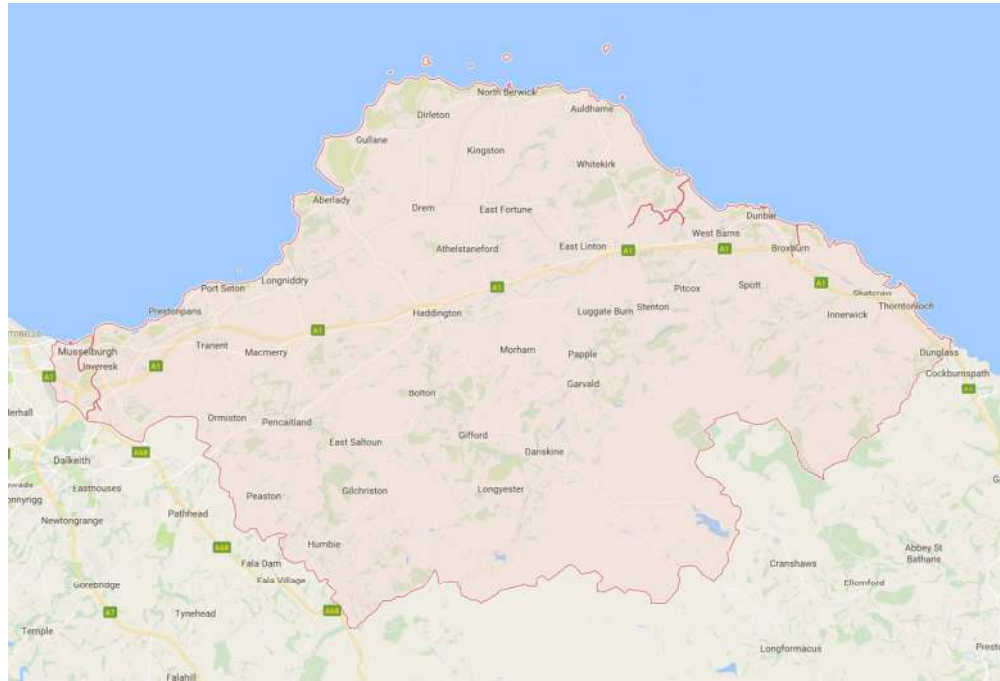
North Berwick
Auldhame
Dirleton
Gullane
Kingston
Whitekirk
Aberlady
Drem
East Fortune
Dunbar
West Barns
Athelstaneford
East Linton
A1
A1
Broxburn
Port Seton
Longniddry
A1
Pitcox
Spott
A1
Skateraw
Thorntonloch
Prestonpans
Haddington
Luggate Burn
Stenton
Innerwick
A1
Musselburgh
Inveresk
A1
Tranent
Macmerry
Morham
Papple
Dunglass
Cockburnspath
A1
Garvald
Bolton
Ormiston
Pencaitland
Dalkeith
A68
East Saltoun
Gifford
Danskine
Easthouses
Peaston
Gilchriston
Longyester
Newtongrange
Pathhead
A68
Humbie
Fala Dam
Fala Village
Cranshaws
Abbey St Bathans
Ellemford
Gorebridge
A7
Tynehead
A68
Temple
Longformacus
Falahill